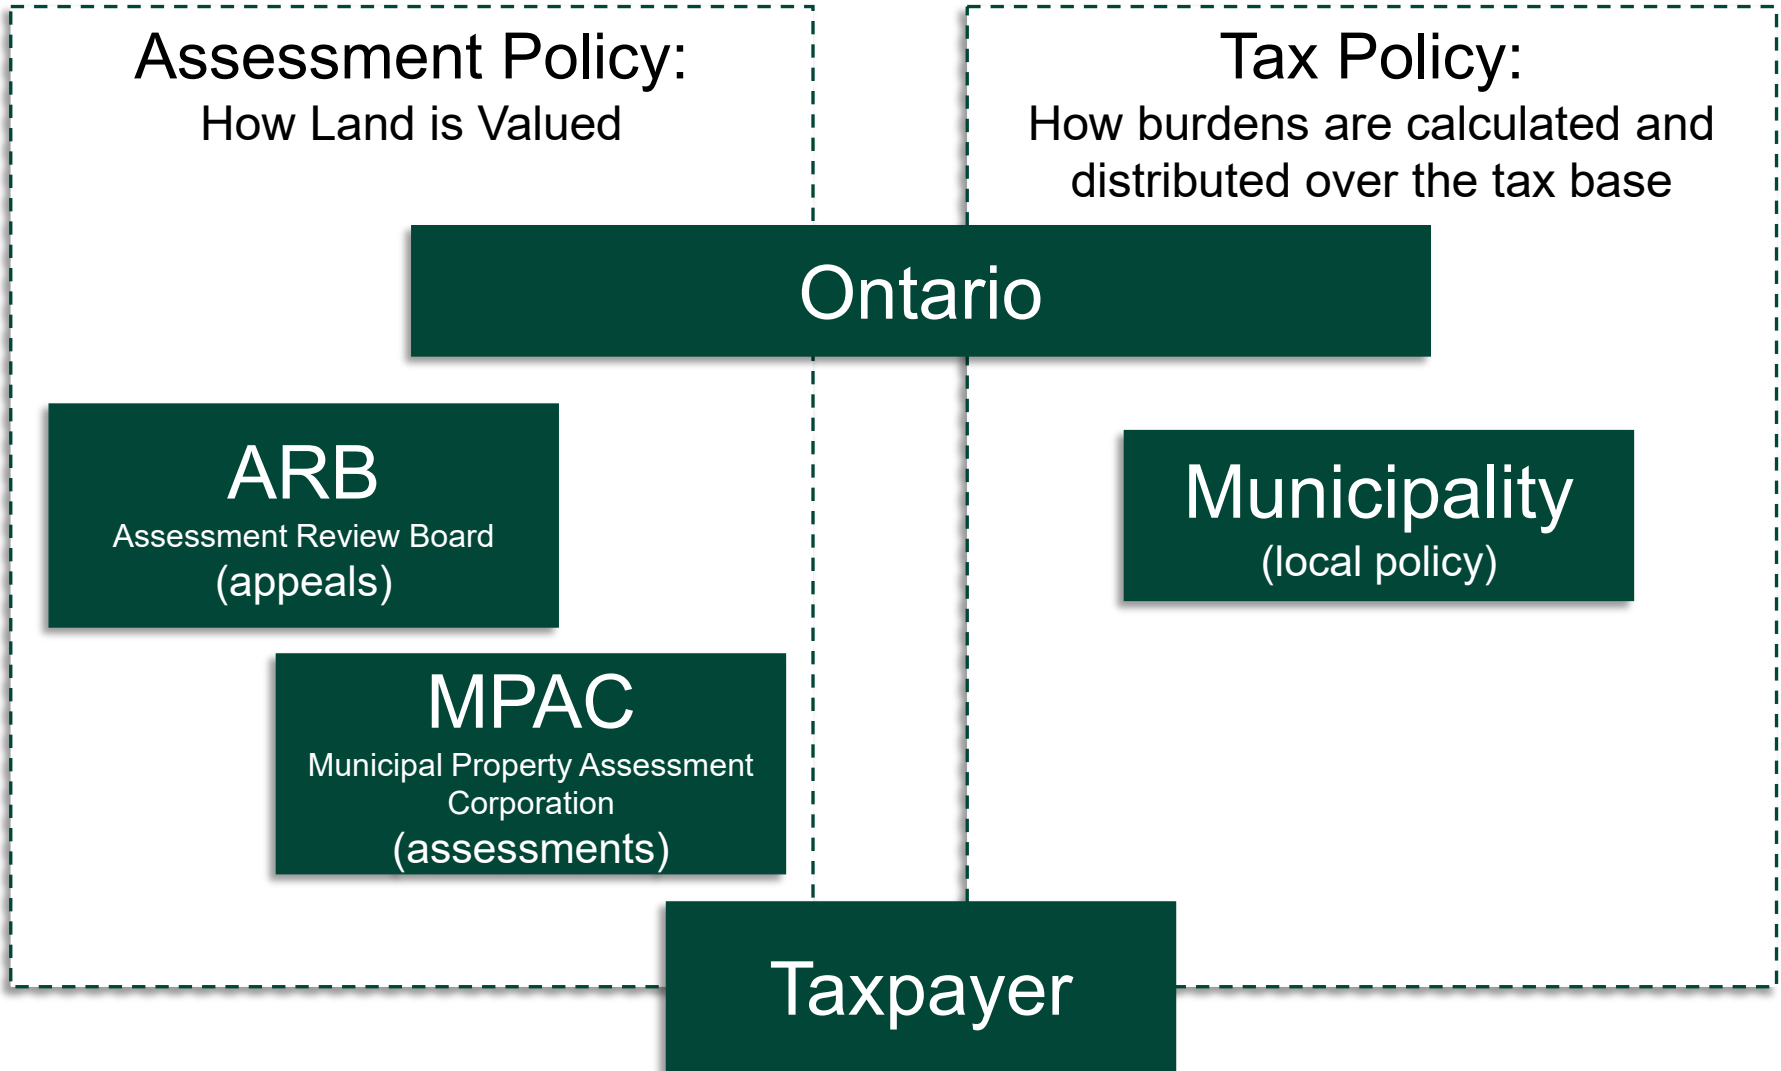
Assessment Policy:
How Land is Valued

Tax Policy:
How burdens are calculated and distributed over the tax base

Ontario

ARB
Assessment Review Board
(appeals)

Municipality
(local policy)

MPAC
Municipal Property Assessment Corporation
(assessments)

Taxpayer